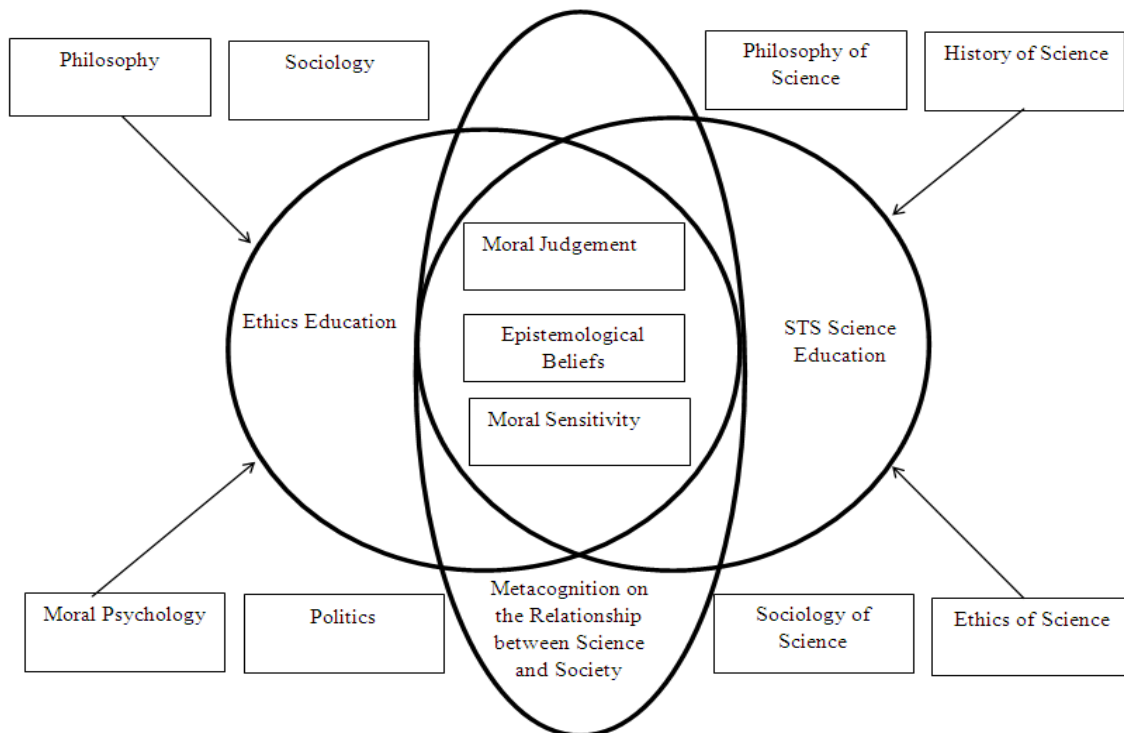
Philosophy

Sociology

Philosophy of Science

History of Science

Moral Judgement

Ethics Education

Epistemological Beliefs

STS Science Education

Moral Sensitivity

Metacognition on the Relationship between Science and Society

Moral Psychology

Politics

Sociology of Science

Ethics of Science